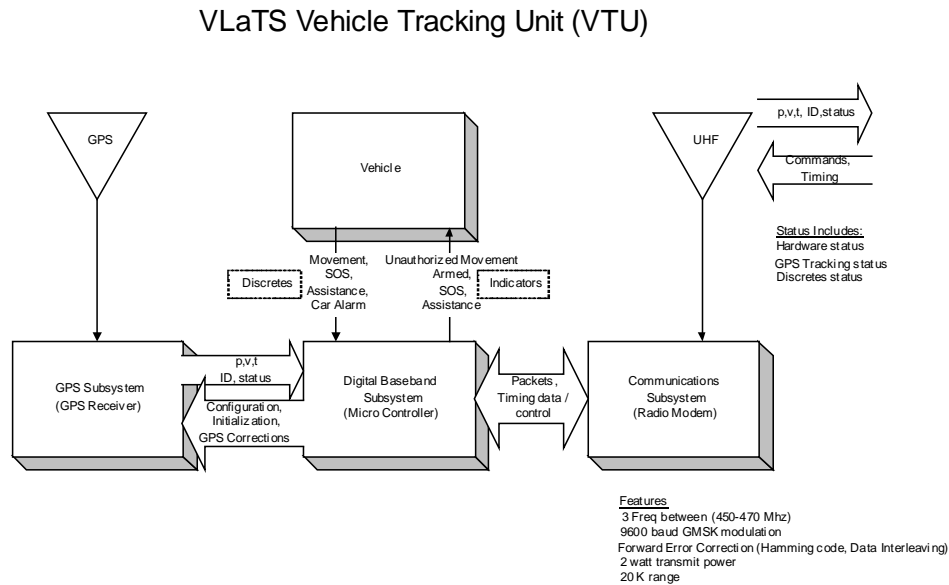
VLaTS Vehicle Tracking Unit (VTU)

GPS

Vehicle

UHF

p,v,t, ID,status

Commands, Timing

Status Includes:
Hardware status
GPS Tracking status
Discretes status

Discretes

Movement, SOS, Assistance, Car Alarm

Unauthorized Movement Armed, SOS, Assistance

Indicators

GPS Subsystem (GPS Receiver)

p,v,t ID, status

Configuration, Initialization, GPS Corrections

Digital Baseband Subsystem (Micro Controller)

Packets, Timing data / control

Communications Subsystem (Radio Modem)

Features
3 Freq between (450-470 Mhz)
9600 baud GMSK modulation
Forward Error Correction (Hamming code, Data Interleaving)
2 watt transmit power
20 K range